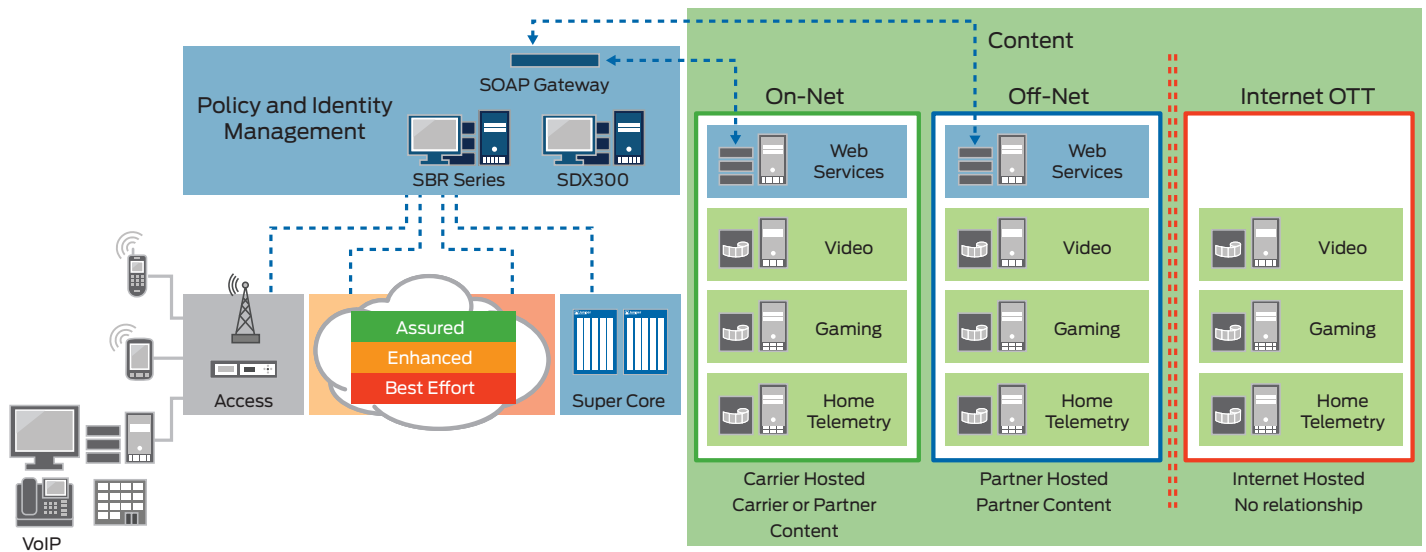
Content

SOAP Gateway

Policy and Identity Management

SBR Series

SDX300

On-Net

Web Services

Video

Gaming

Home Telemetry

Carrier Hosted Carrier or Partner Content

Off-Net

Web Services

Video

Gaming

Home Telemetry

Partner Hosted Partner Content

Internet OTT

Video

Gaming

Home Telemetry

Internet Hosted No relationship

Access

Assured

Enhanced

Best Effort

Super Core

VoIP